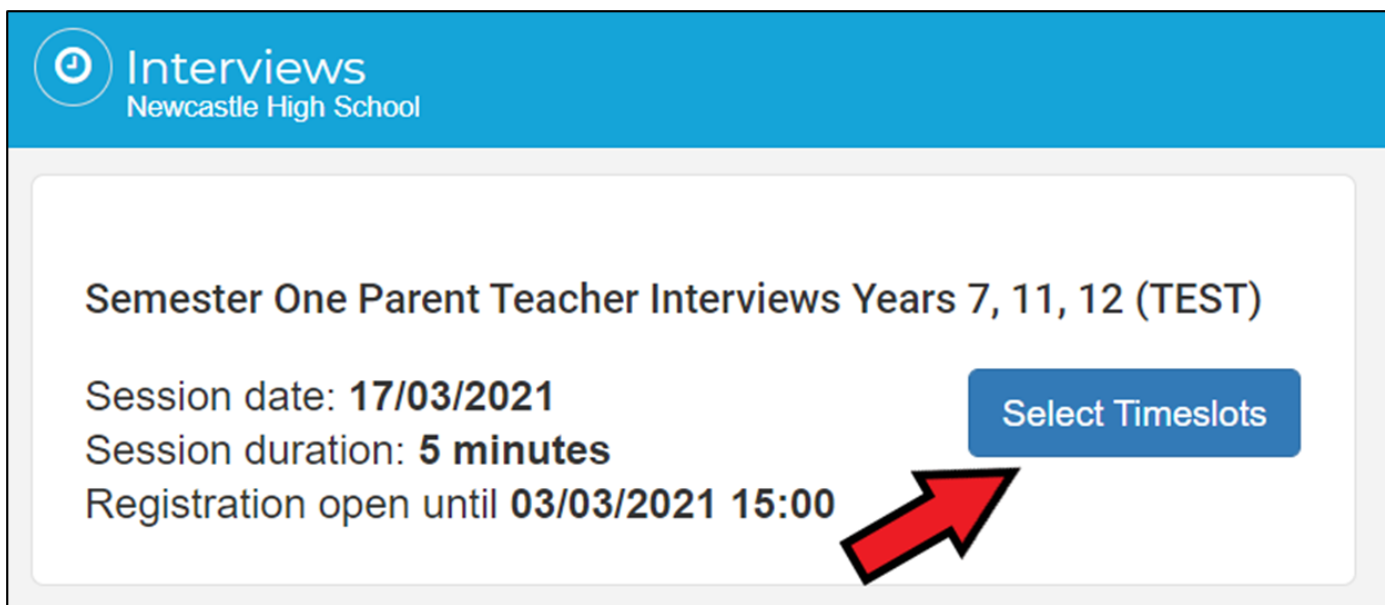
Interviews
Newcastle High School

Semester One Parent Teacher Interviews Years 7, 11, 12 (TEST)

Session date: **17/03/2021**
Session duration: **5 minutes**
Registration open until **03/03/2021 15:00**

Select Timeslots